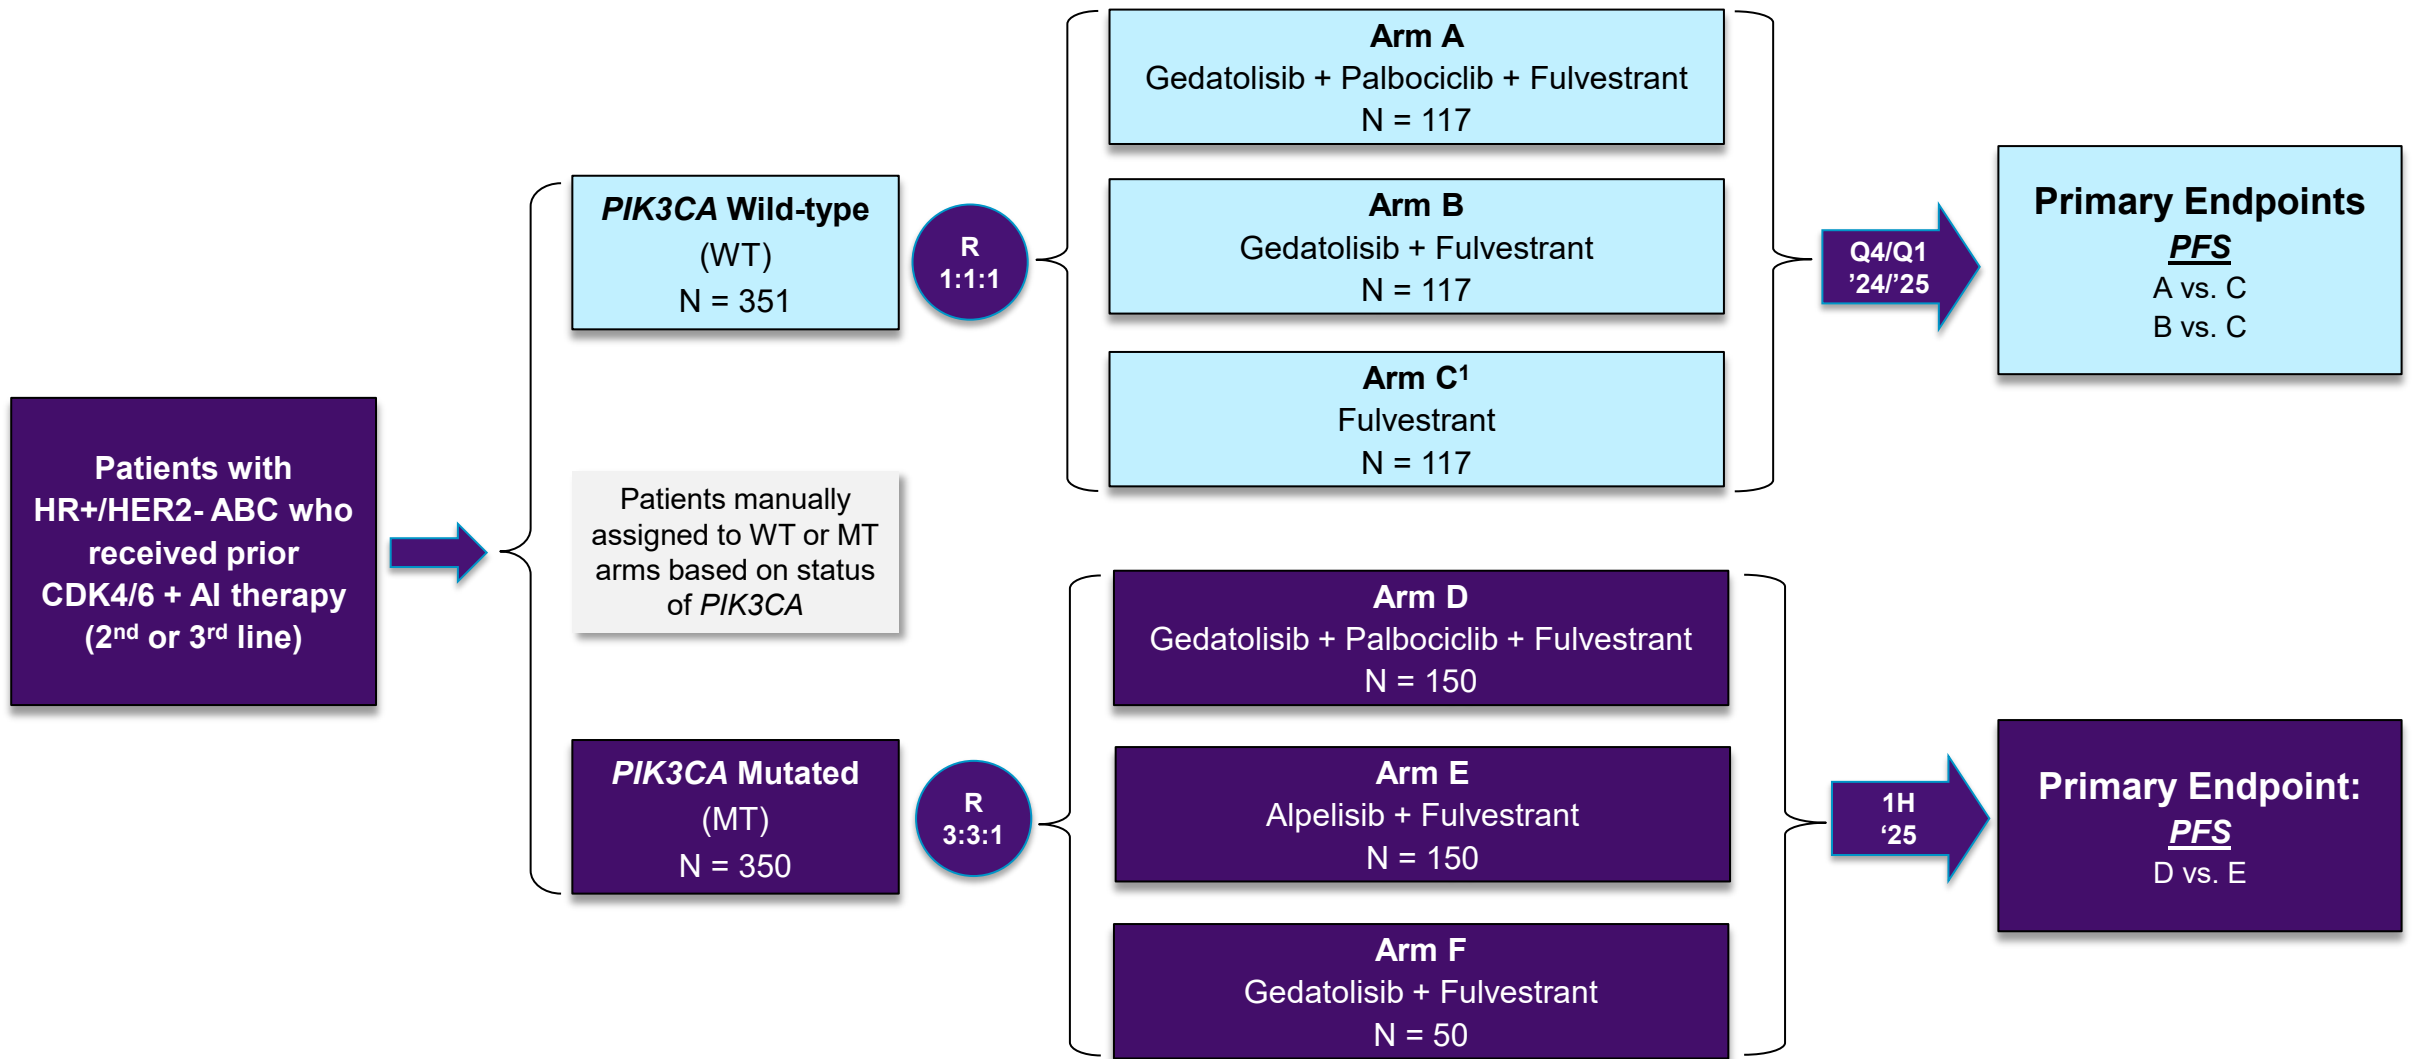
Patients with HR+/HER2- ABC who received prior CDK4/6 + AI therapy (2$^{nd}$ or 3$^{rd}$ line)

*PIK3CA* Wild-type (WT) N = 351

Patients manually assigned to WT or MT arms based on status of *PIK3CA*

*PIK3CA* Mutated (MT) N = 350

R 1:1:1

R 3:3:1

Arm A
Gedatolisib + Palbociclib + Fulvestrant
N = 117

Arm B
Gedatolisib + Fulvestrant
N = 117

Arm C$^1$
Fulvestrant
N = 117

Arm D
Gedatolisib + Palbociclib + Fulvestrant
N = 150

Arm E
Alpelisib + Fulvestrant
N = 150

Arm F
Gedatolisib + Fulvestrant
N = 50

Q4/Q1 '24/'25

Primary Endpoints
PFS
A vs. C
B vs. C

1H '25

Primary Endpoint:
PFS
D vs. E